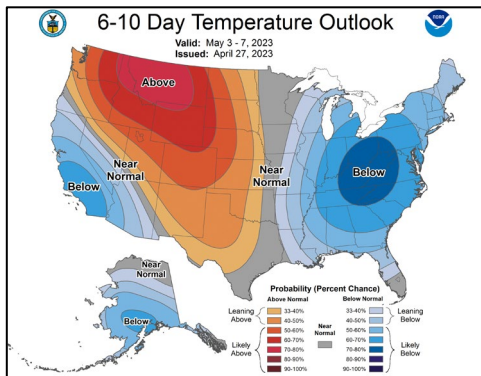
6-10 Day Temperature Outlook

Valid: May 3 - 7, 2023
Issued: April 27, 2023

Above

Near Normal

Below

Near Normal

Below

Near Normal

Below

Probability (Percent Chance)

Above Normal

Leaning Above
33-40%
40-50%

Likely Above
50-60%
60-70%
70-80%
80-90%
90-100%

Near Normal

Below Normal

33-40%
40-50%
Leaning Below

50-60%
60-70%
70-80%
80-90%
90-100%
Likely Below